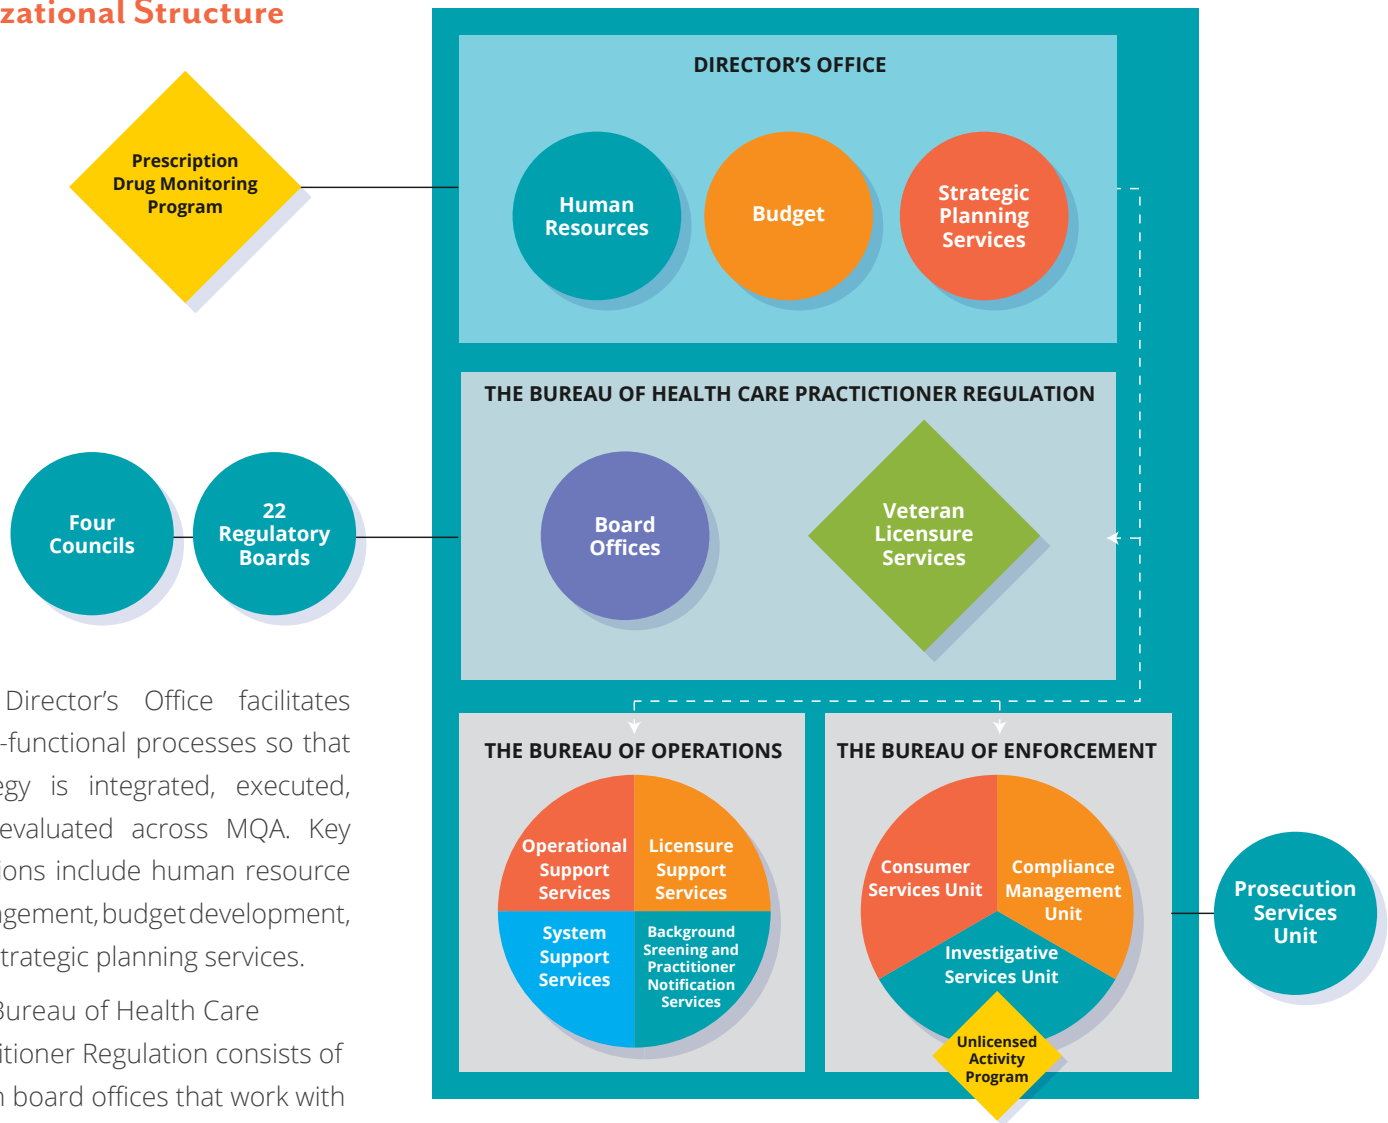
zational Structure

Prescription Drug Monitoring Program

Four Councils

22 Regulatory Boards

Director's Office facilitates -functional processes so that egy is integrated, executed, evaluated across MQA. Key ions include human resource gement, budget development, trategic planning services.

Bureau of Health Care itioner Regulation consists of board offices that work with

DIRECTOR'S OFFICE

Human Resources

Budget

Strategic Planning Services

THE BUREAU OF HEALTH CARE PRACTICTIONER REGULATION

Board Offices

Veteran Licensure Services

THE BUREAU OF OPERATIONS

Operational Support Services

Licensure Support Services

System Support Services

Background Sreening and Practitioner Notification Services

THE BUREAU OF ENFORCEMENT

Consumer Services Unit

Compliance Management Unit

Investigative Services Unit

Unlicensed Activity Program

Prosecution Services Unit